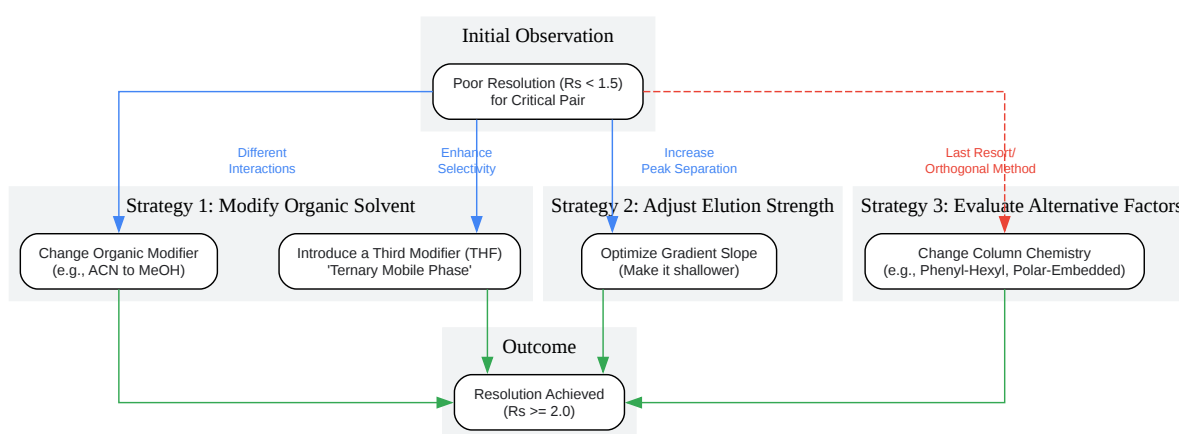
Initial Observation

Poor Resolution (Rs < 1.5) for Critical Pair

Different Interactions

Enhance Selectivity

Increase Peak Separation

Last Resort/ Orthogonal Method

Strategy 1: Modify Organic Solvent

Change Organic Modifier (e.g., ACN to MeOH)

Introduce a Third Modifier (THF) 'Ternary Mobile Phase'

Strategy 2: Adjust Elution Strength

Optimize Gradient Slope (Make it shallower)

Strategy 3: Evaluate Alternative Factors

Change Column Chemistry (e.g., Phenyl-Hexyl, Polar-Embedded)

Outcome

Resolution Achieved (Rs >= 2.0)